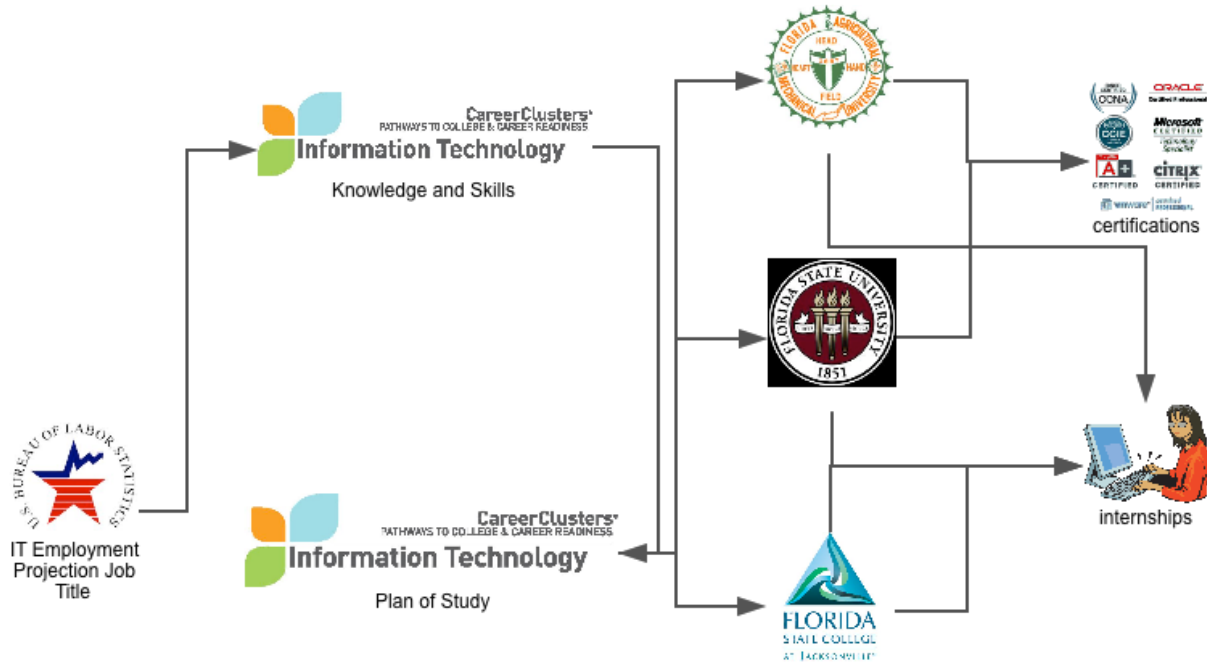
CareerClusters
PATHWAYS TO COLLEGE & CAREER READINESS
Information Technology
Knowledge and Skills

FLORIDA AGRICULTURAL MECHANICAL UNIVERSITY
HEAD CRAFT HAND FIELD

CCNA
ORACLE
CCIE
Microsoft CERTIFIED
A+ CERTIFIED
CITRIX CERTIFIED
vmware certified professional
certifications

FLORIDA STATE UNIVERSITY
1851

U.S. BUREAU OF LABOR STATISTICS
IT Employment Projection Job Title

internships

CareerClusters
PATHWAYS TO COLLEGE & CAREER READINESS
Information Technology
Plan of Study

FLORIDA STATE COLLEGE AT JACKSONVILLE